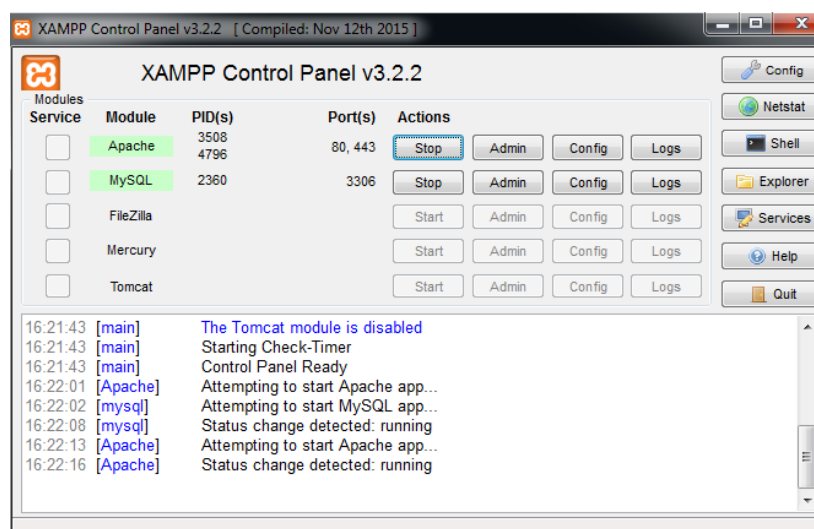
XAMPP Control Panel v3.2.2 [ Compiled: Nov 12th 2015 ]

XAMPP Control Panel v3.2.2

Modules

| Service | Module | PID(s) | Port(s) | Actions | | | |
|---|---|---|---|---|---|---|---|
| | Apache | 3508 4796 | 80, 443 | Stop | Admin | Config | Logs |
| | MySQL | 2360 | 3306 | Stop | Admin | Config | Logs |
| | FileZilla | | | Start | Admin | Config | Logs |
| | Mercury | | | Start | Admin | Config | Logs |
| | Tomcat | | | Start | Admin | Config | Logs |

Config
Netstat
Shell
Explorer
Services
Help
Quit

16:21:43 [main] The Tomcat module is disabled
16:21:43 [main] Starting Check-Timer
16:21:43 [main] Control Panel Ready
16:22:01 [Apache] Attempting to start Apache app...
16:22:02 [mysql] Attempting to start MySQL app...
16:22:08 [mysql] Status change detected: running
16:22:13 [Apache] Attempting to start Apache app...
16:22:16 [Apache] Status change detected: running